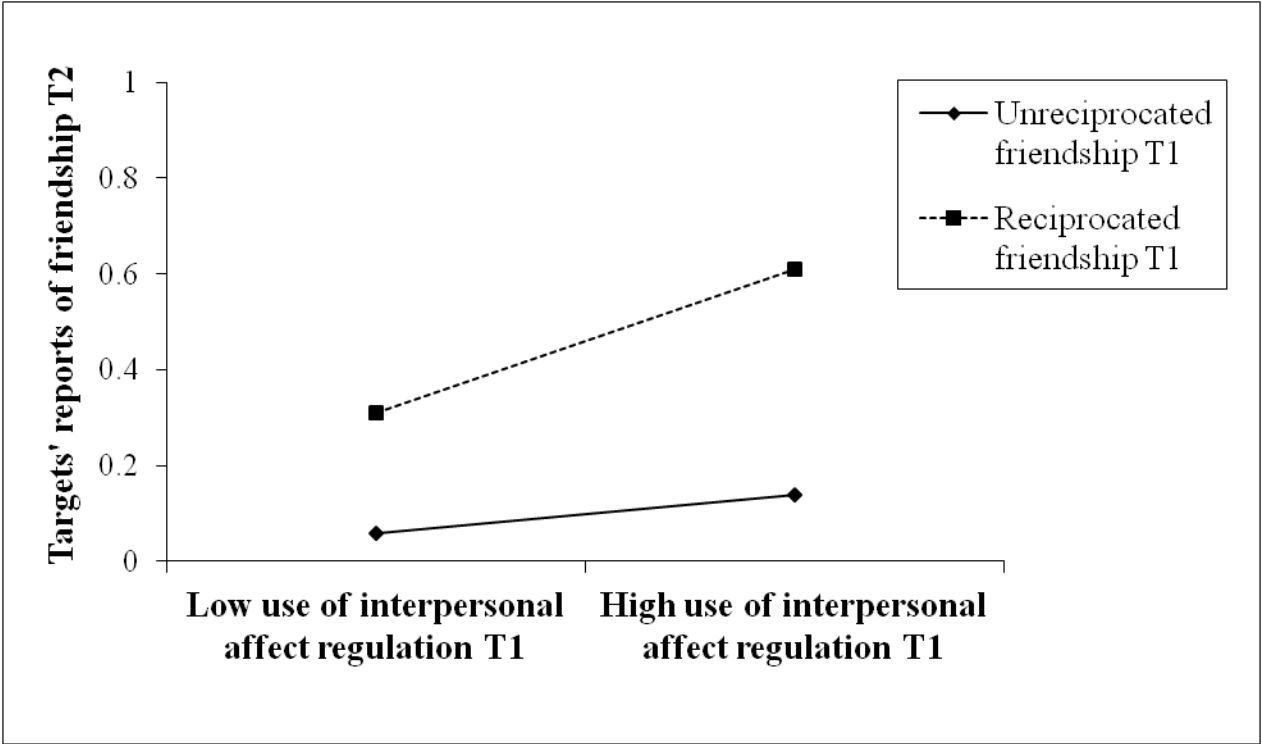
Targets' reports of friendship T2

1
0.8
0.6
0.4
0.2
0

Low use of interpersonal affect regulation T1

High use of interpersonal affect regulation T1

Unreciprocated friendship T1

Reciprocated friendship T1